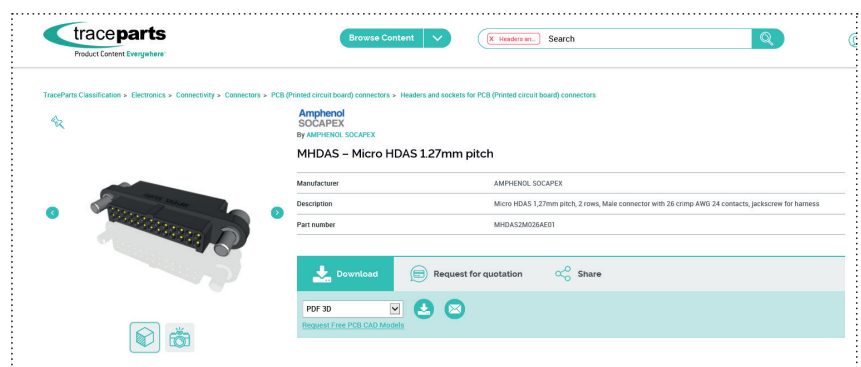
traceparts
Product Content Everywhere

Browse Content

Headers an... Search

TraceParts Classification > Electronics > Connectivity > Connectors > PCB (Printed circuit board) connectors > Headers and sockets for PCB (Printed circuit board) connectors

Amphenol
SOCAPEX
By AMPHENOL SOCAPEX

MHDAS – Micro HDAS 1.27mm pitch

| Manufacturer | AMPHENOL SOCAPEX |
|---|---|
| Description | Micro HDAS 1,27mm pitch, 2 rows, Male connector with 26 crimp AWG 24 contacts, jackscrew for harness |
| Part number | MHDAS2M026AE01 |

Download

Request for quotation

Share

PDF 3D

Request Free PCB CAD Models